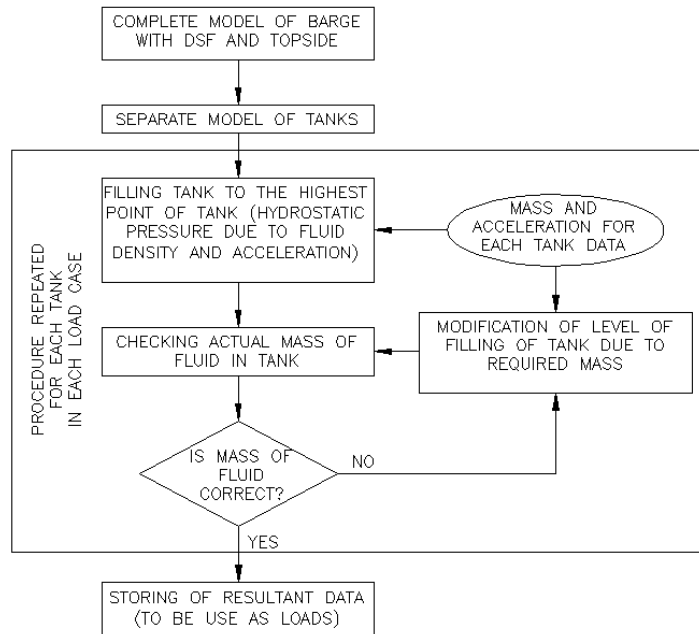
COMPLETE MODEL OF BARGE WITH DSF AND TOPSIDE

SEPARATE MODEL OF TANKS

PROCEDURE REPEATED FOR EACH TANK IN EACH LOAD CASE

FILLING TANK TO THE HIGHEST POINT OF TANK (HYDROSTATIC PRESSURE DUE TO FLUID DENSITY AND ACCELERATION)

MASS AND ACCELERATION FOR EACH TANK DATA

CHECKING ACTUAL MASS OF FLUID IN TANK

MODIFICATION OF LEVEL OF FILLING OF TANK DUE TO REQUIRED MASS

IS MASS OF FLUID CORRECT?

NO

YES

STORING OF RESULTANT DATA (TO BE USE AS LOADS)